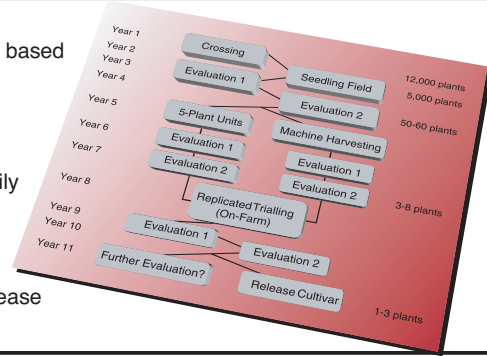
based

ily

ease

Year 1
Year 2
Year 3
Year 4
Year 5
Year 6
Year 7
Year 8
Year 9
Year 10
Year 11

Crossing
Evaluation 1
Seedling Field
Evaluation 2
5-Plant Units
Machine Harvesting
Evaluation 1
Evaluation 2
Evaluation 1
Evaluation 2
Replicated Trialling (On-Farm)
Evaluation 1
Evaluation 2
Further Evaluation?
Release Cultivar

12,000 plants
5,000 plants
50-60 plants
3-8 plants
1-3 plants